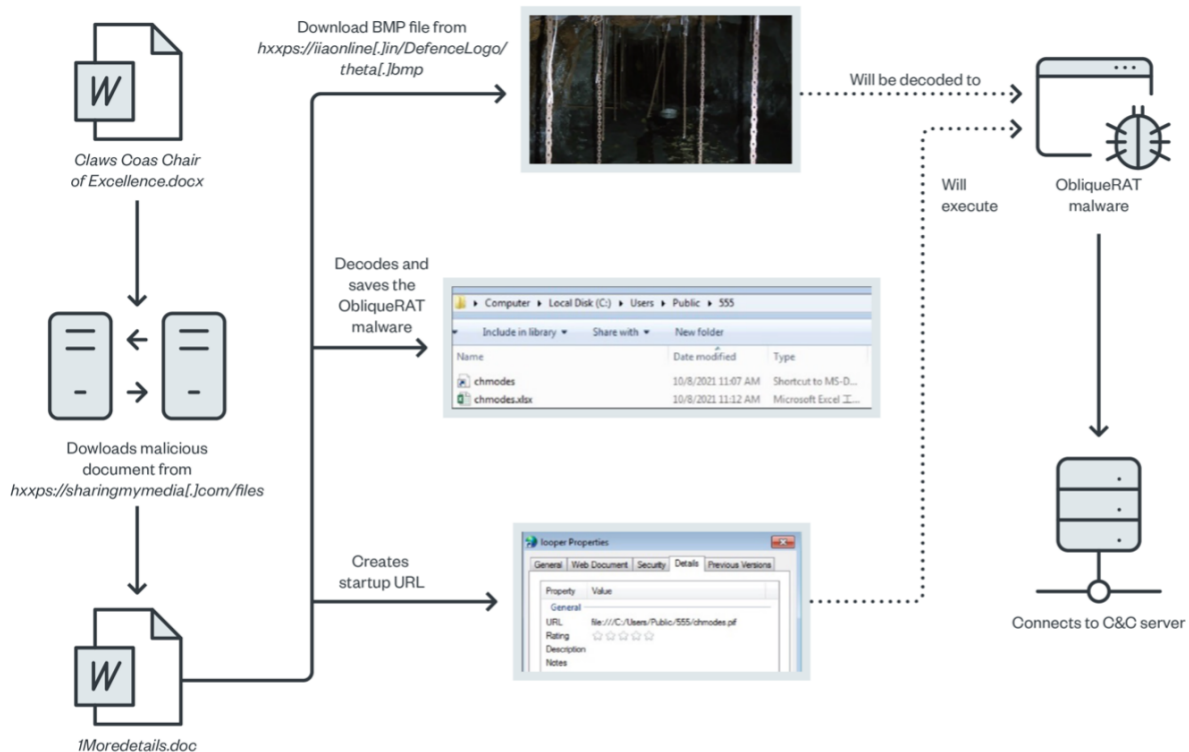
W

Claws Coas Chair of Excellence.docx

Dowloads malicious document from hxxps://sharingmymedia[.]com/files

W

1Moredetails.doc

Download BMP file from hxxps://iiaonline[.]in/DefenceLogo/theta[.]bmp

Will be decoded to

Decodes and saves the ObliqueRAT malware

Computer ▸ Local Disk (C:) ▸ Users ▸ Public ▸ 555

Include in library ▾ Share with ▾ New folder

| Name | Date modified | Type |
|---|---|---|
| chmodes | 10/8/2021 11:07 AM | Shortcut to MS-D... |
| chmodes.xlsx | 10/8/2021 11:12 AM | Microsoft Excel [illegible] |

Creates startup URL

looper Properties

General Web Document Security Details Previous Versions

| Property | Value |
|---|---|
| General | |
| URL | file:///C:/Users/Public/555/chmodes.pif |
| Rating | ☆☆☆☆☆ |
| Description | |
| Notes | |

Will execute

ObliqueRAT malware

Connects to C&C server